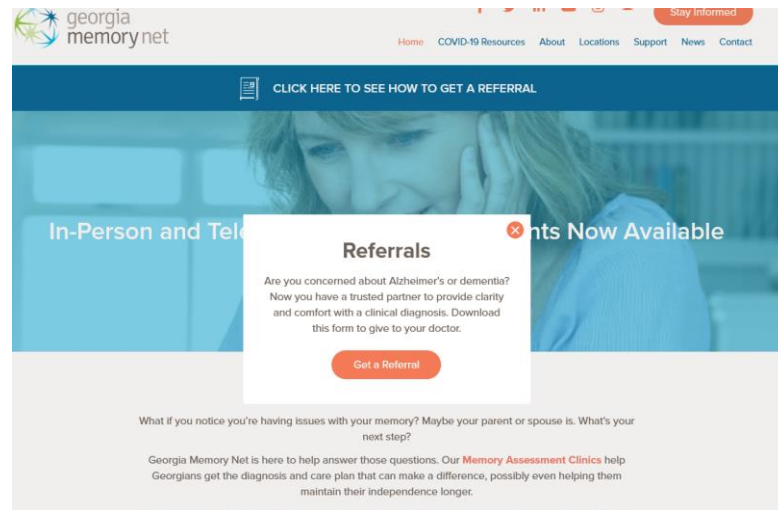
georgia memory net

Stay Informed

Home COVID-19 Resources About Locations Support News Contact

CLICK HERE TO SEE HOW TO GET A REFERRAL

In-Person and Tele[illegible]nts Now Available

Referrals

Are you concerned about Alzheimer's or dementia? Now you have a trusted partner to provide clarity and comfort with a clinical diagnosis. Download this form to give to your doctor.

Get a Referral

What if you notice you're having issues with your memory? Maybe your parent or spouse is. What's your next step?

Georgia Memory Net is here to help answer those questions. Our Memory Assessment Clinics help Georgians get the diagnosis and care plan that can make a difference, possibly even helping them maintain their independence longer.